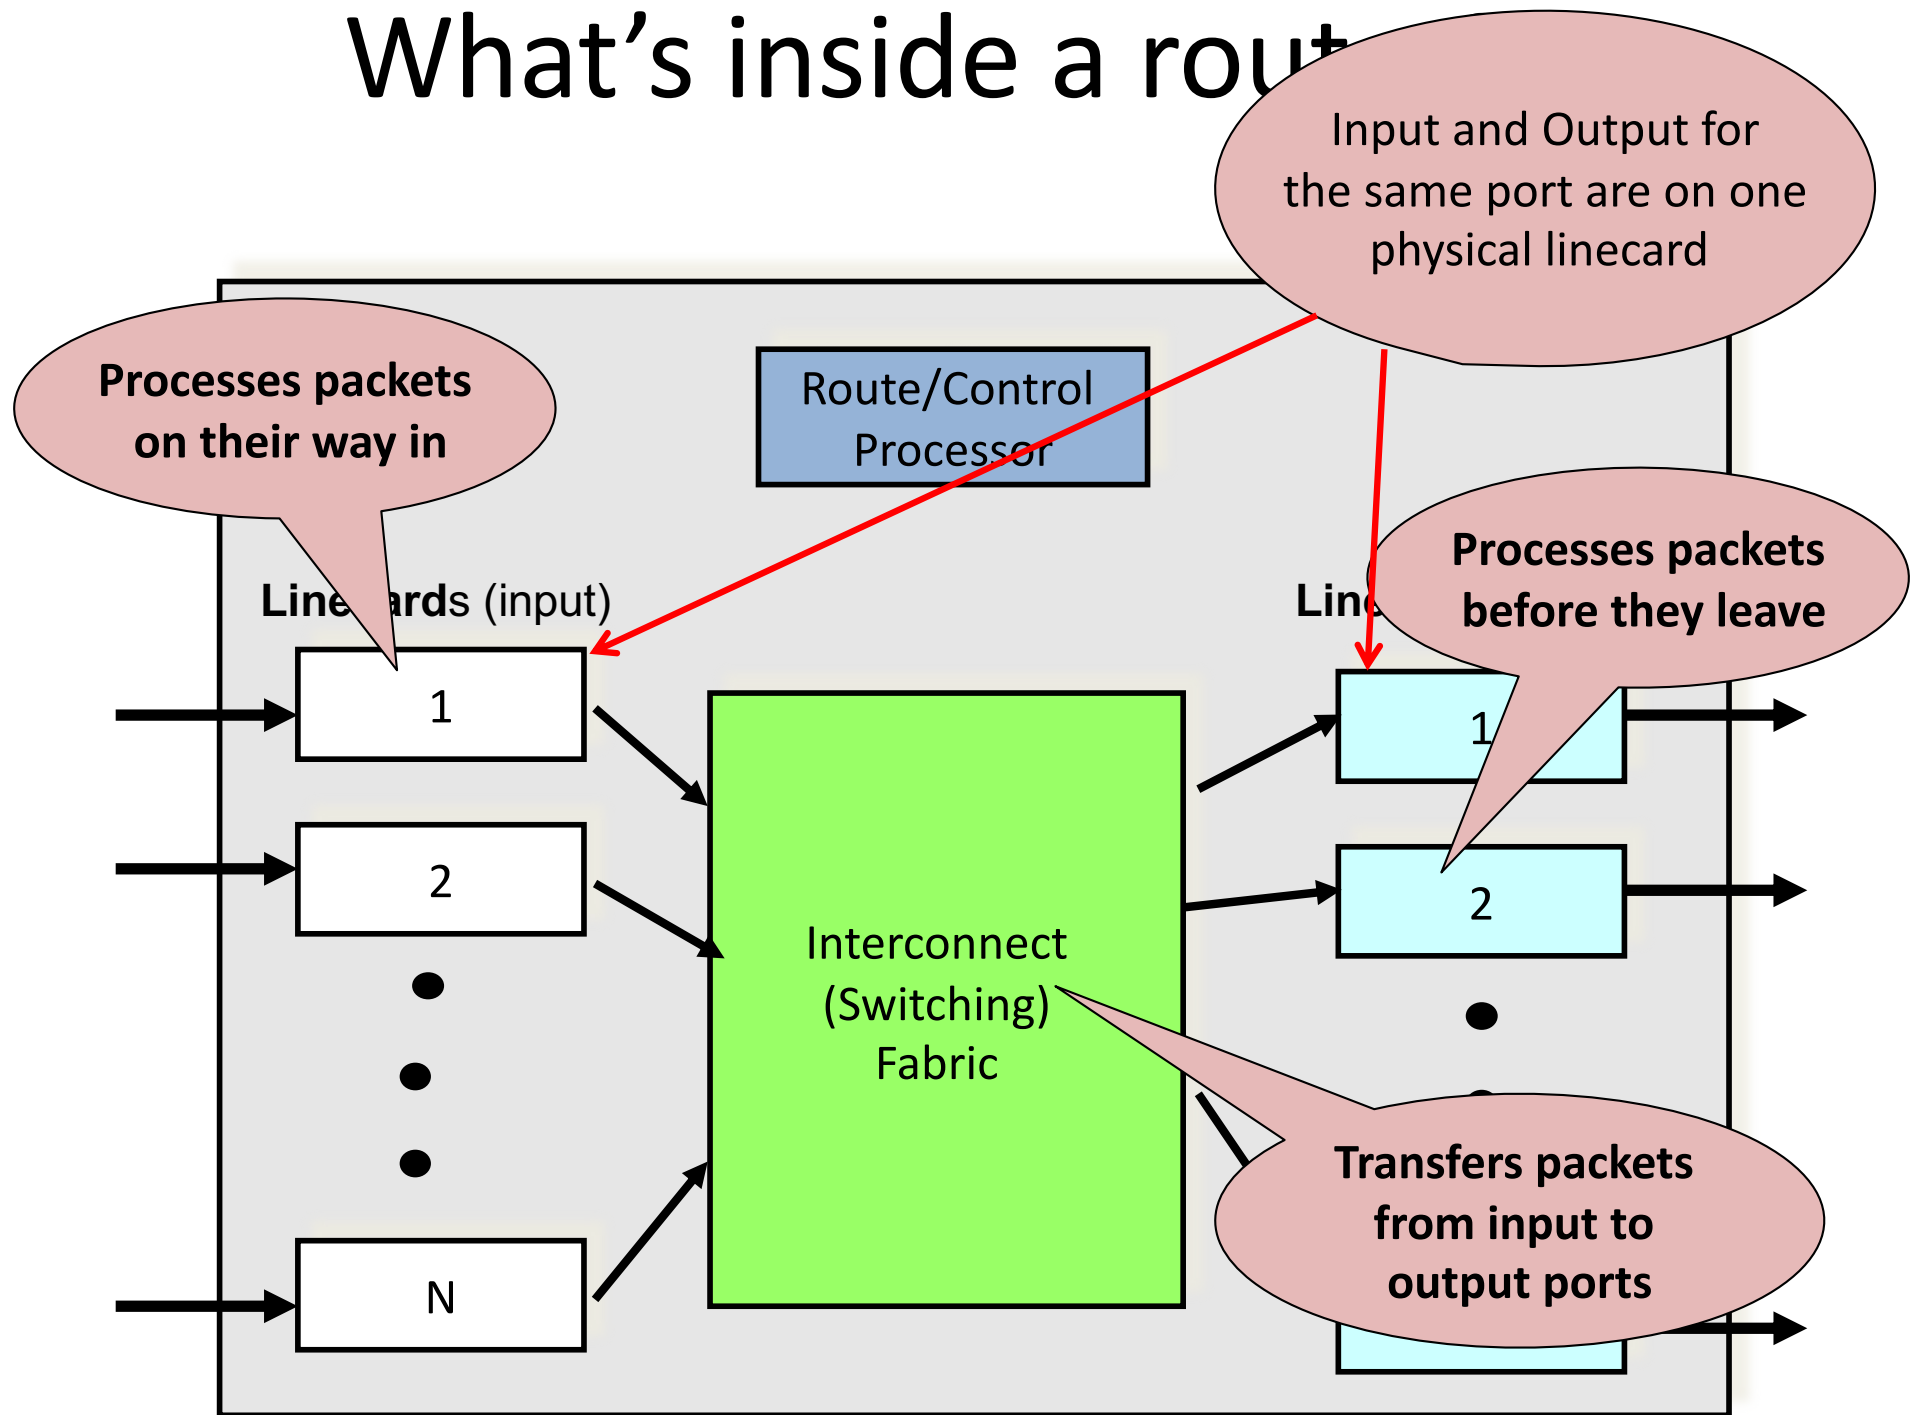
What's inside a rou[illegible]

Input and Output for the same port are on one physical linecard

Processes packets on their way in

Route/Control Processor

Line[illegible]ards (input)

Line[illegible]

Processes packets before they leave

1

2

N

Interconnect (Switching) Fabric

1

2

Transfers packets from input to output ports